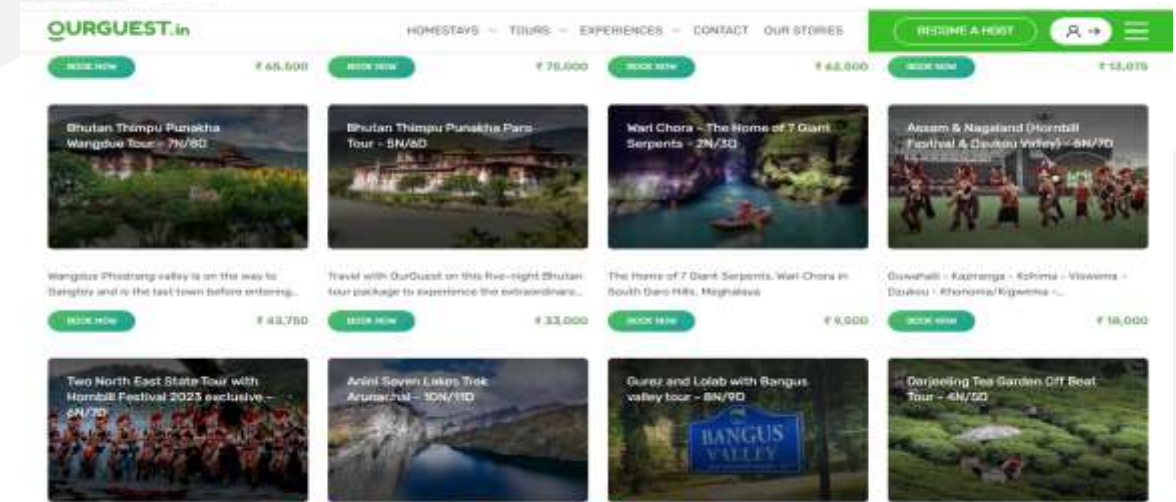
OURGUEST.in

HOMESTAYS TOURS EXPERIENCES CONTACT OUR STORIES

BECOME A HOST

BOOK NOW ₹ 65,500

BOOK NOW ₹ 75,000

BOOK NOW ₹ 62,500

BOOK NOW ₹ 13,075

Bhutan Thimpu Punakha Wangdue Tour - 7N/8D

Wangdue Phodrang valley is on the way to Gangtey and is the last town before entering...

BOOK NOW ₹ 43,750

Bhutan Thimpu Punakha Paro Tour - 5N/6D

Travel with OurGuest on this five-night Bhutan tour package to experience the extraordinary...

BOOK NOW ₹ 33,000

Wari Chora - The Home of 7 Giant Serpents - 2N/3D

The Home of 7 Giant Serpents, Wari Chora in South Garo Hills, Meghalaya

BOOK NOW ₹ 9,500

Assam & Nagaland (Hornbill Festival & Dzukou Valley) - 6N/7D

Guwahati - Kaziranga - Kohima - Viswema - Dzukou - Khonoma/Kigwema -...

BOOK NOW ₹ 18,000

Two North East State Tour with Hornbill Festival 2023 exclusive - 6N/7D

Anini Seven Lakes Trek Arunachal - 10N/11D

Gurez and Lolab with Bangus valley tour - 8N/9D

BANGUS VALLEY

Darjeeling Tea Garden Off Beat Tour - 4N/5D